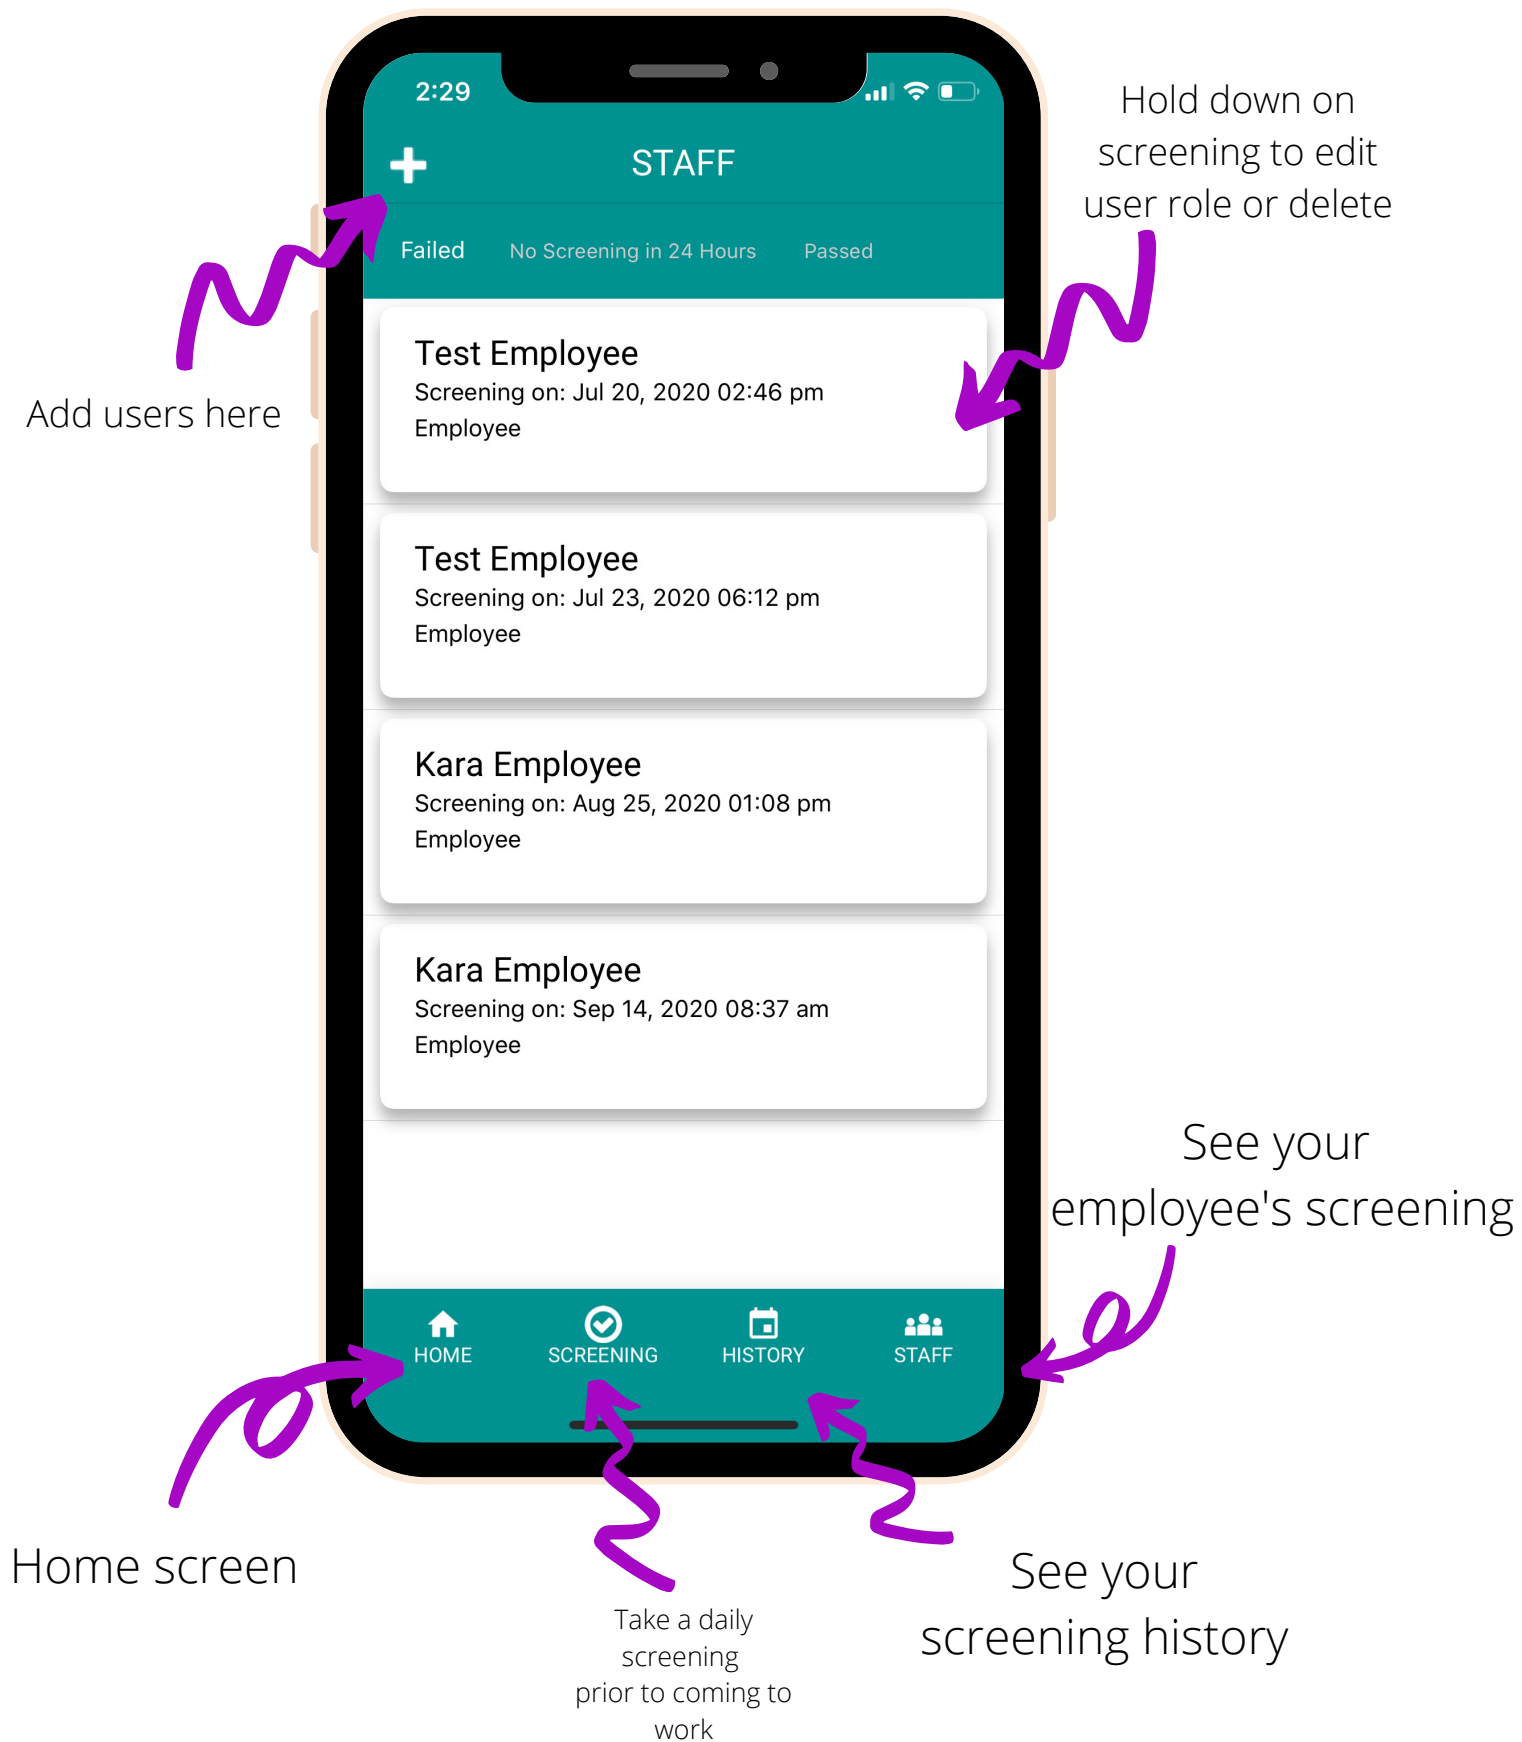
2:29

STAFF

Failed   No Screening in 24 Hours   Passed

Hold down on screening to edit user role or delete

Add users here

Test Employee
Screening on: Jul 20, 2020 02:46 pm
Employee

Test Employee
Screening on: Jul 23, 2020 06:12 pm
Employee

Kara Employee
Screening on: Aug 25, 2020 01:08 pm
Employee

Kara Employee
Screening on: Sep 14, 2020 08:37 am
Employee

See your employee's screening

HOME   SCREENING   HISTORY   STAFF

Home screen

Take a daily screening prior to coming to work

See your screening history